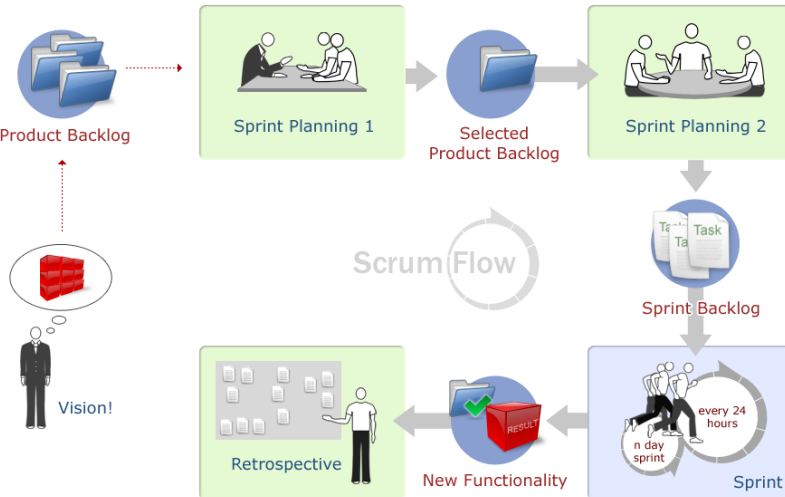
Product Backlog

Sprint Planning 1

Selected Product Backlog

Sprint Planning 2

Task

Sprint Backlog

Scrum Flow

Vision!

every 24 hours

n day sprint

Sprint

RESULT

New Functionality

Retrospective